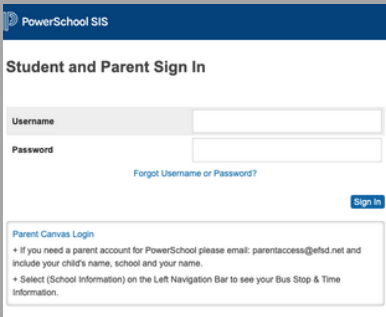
PowerSchool SIS

Student and Parent Sign In

Username

Password

Forgot Username or Password?

Sign In

Parent Canvas Login

+ If you need a parent account for PowerSchool please email: parentaccess@efsd.net and include your child's name, school and your name.

+ Select (School Information) on the Left Navigation Bar to see your Bus Stop & Time Information.